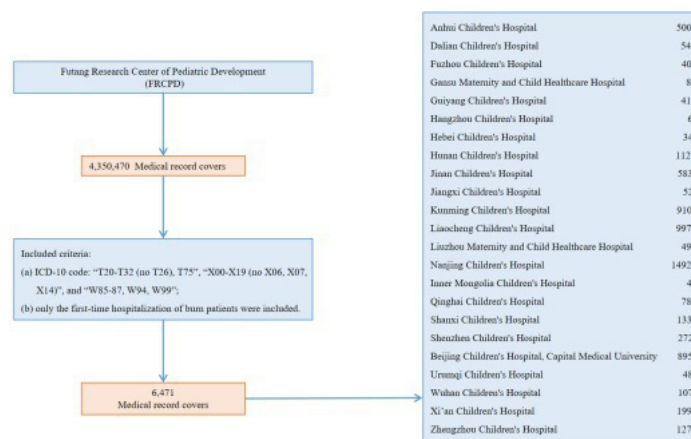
Futang Research Center of Pediatric Development (FRCPD)

4,350,470 Medical record covers

Included criteria:
(a) ICD-10 code: "T20-T32 (no T26), T75", "X00-X19 (no X06, X07, X14)", and "W85-87, W94, W99";
(b) only the first-time hospitalization of burn patients were included.

6,471
Medical record covers

| | |
|---|---|
| Anhui Children's Hospital | 500 |
| Dalian Children's Hospital | 54 |
| Fuzhou Children's Hospital | 40 |
| Gansu Maternity and Child Healthcare Hospital | 8 |
| Guiyang Children's Hospital | 41 |
| Hangzhou Children's Hospital | 6 |
| Hebei Children's Hospital | 34 |
| Hunan Children's Hospital | 112 |
| Jinan Children's Hospital | 583 |
| Jiangxi Children's Hospital | 52 |
| Kunming Children's Hospital | 910 |
| Liaocheng Children's Hospital | 997 |
| Liuzhou Maternity and Child Healthcare Hospital | 49 |
| Nanjing Children's Hospital | 1492 |
| Inner Mongolia Children's Hospital | 4 |
| Qinghai Children's Hospital | 78 |
| Shanxi Children's Hospital | 133 |
| Shenzhen Children's Hospital | 272 |
| Beijing Children's Hospital, Capital Medical University | 895 |
| Urumqi Children's Hospital | 48 |
| Wuhan Children's Hospital | 107 |
| Xi'an Children's Hospital | 199 |
| Zhengzhou Children's Hospital | 127 |